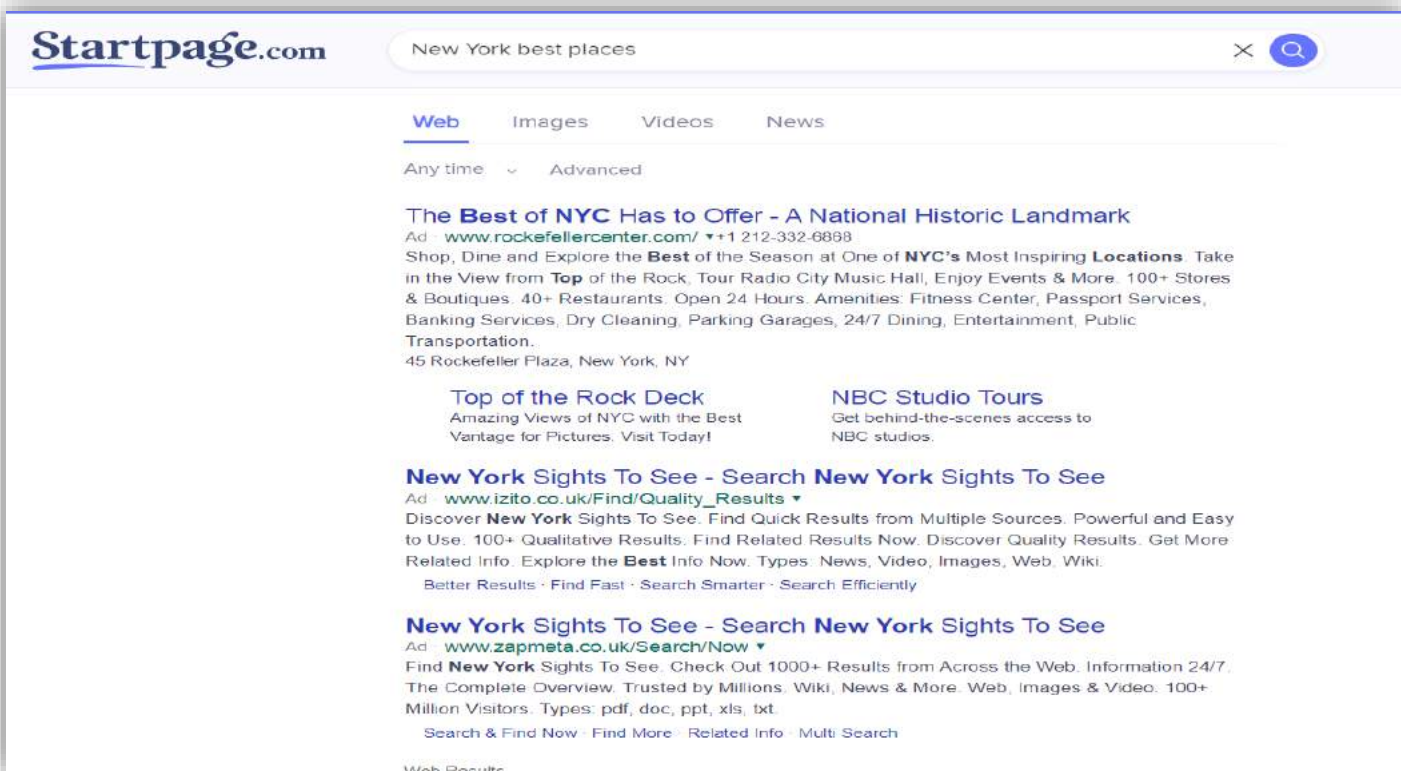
Startpage.com

New York best places

Web Images Videos News

Any time Advanced

The Best of NYC Has to Offer - A National Historic Landmark
Ad · www.rockefellercenter.com/ ▾ +1 212-332-6868
Shop, Dine and Explore the Best of the Season at One of NYC's Most Inspiring Locations. Take in the View from Top of the Rock, Tour Radio City Music Hall, Enjoy Events & More. 100+ Stores & Boutiques. 40+ Restaurants. Open 24 Hours. Amenities: Fitness Center, Passport Services, Banking Services, Dry Cleaning, Parking Garages, 24/7 Dining, Entertainment, Public Transportation.
45 Rockefeller Plaza, New York, NY

Top of the Rock Deck
Amazing Views of NYC with the Best Vantage for Pictures. Visit Today!

NBC Studio Tours
Get behind-the-scenes access to NBC studios.

New York Sights To See - Search New York Sights To See
Ad · www.izito.co.uk/Find/Quality_Results ▾
Discover New York Sights To See. Find Quick Results from Multiple Sources. Powerful and Easy to Use. 100+ Qualitative Results. Find Related Results Now. Discover Quality Results. Get More Related Info. Explore the Best Info Now. Types: News, Video, Images, Web, Wiki.
Better Results · Find Fast · Search Smarter · Search Efficiently

New York Sights To See - Search New York Sights To See
Ad · www.zapmeta.co.uk/Search/Now ▾
Find New York Sights To See. Check Out 1000+ Results from Across the Web. Information 24/7. The Complete Overview. Trusted by Millions. Wiki, News & More. Web, Images & Video. 100+ Million Visitors. Types: pdf, doc, ppt, xls, txt.
Search & Find Now · Find More · Related Info · Multi Search

Web Results